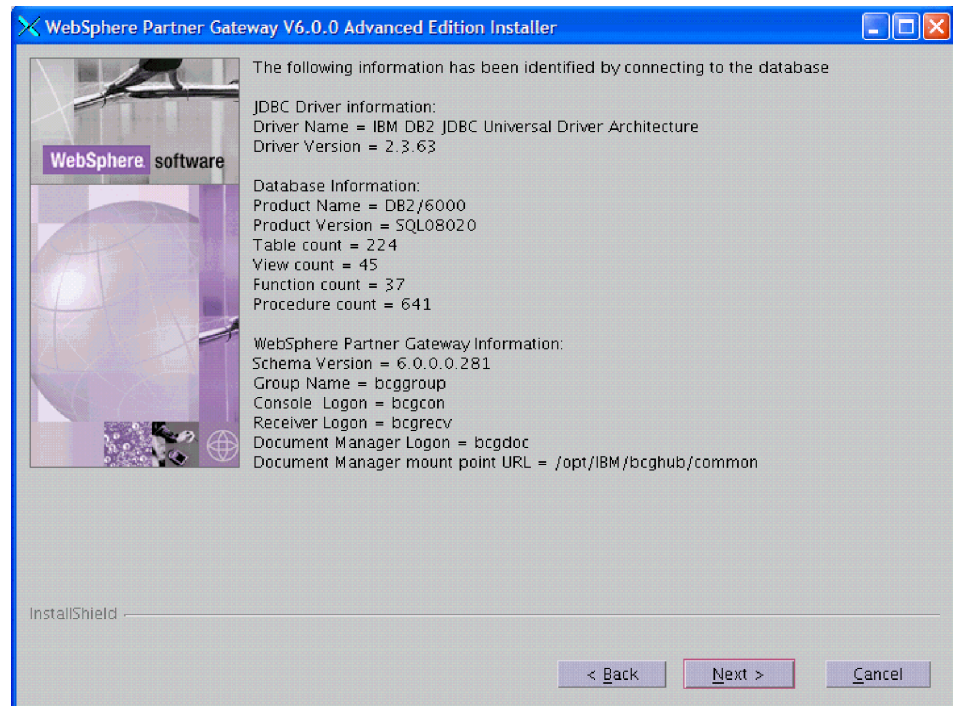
WebSphere Partner Gateway V6.0.0 Advanced Edition Installer

WebSphere software

The following information has been identified by connecting to the database

JDBC Driver information:
Driver Name = IBM DB2 JDBC Universal Driver Architecture
Driver Version = 2.3.63

Database Information:
Product Name = DB2/6000
Product Version = SQL08020
Table count = 224
View count = 45
Function count = 37
Procedure count = 641

WebSphere Partner Gateway Information:
Schema Version = 6.0.0.0.281
Group Name = bcggroup
Console Logon = bcgcon
Receiver Logon = bcgrecv
Document Manager Logon = bcgdoc
Document Manager mount point URL = /opt/IBM/bcghub/common

InstallShield

< Back
Next >
Cancel